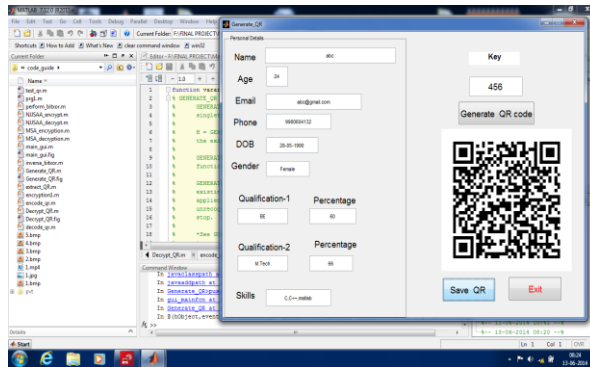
MATLAB R2013a

File Edit Text Go Cell Tools Debug Parallel Desktop Window Help

Current Folder: F:\FINAL PROJECT\

Shortcuts How to Add What's New clear command window win32

Current Folder

code_guide

Name

test_qr.m
prg1.m
perform_bitxor.m
NJSAA_encrypt.m
NJSAA_decrypt.m
MSA_encryption.m
MSA_decryption.m
main_gui.m
main_gui.fig
inverse_bitxor.m
Generate_QR.m
Generate_QR.fig
extract_QR.m
encryption1.m
encode_qr.m
Decrypt_QR.m
Decrypt_QR.fig
decode_qr.m
5.bmp
4.bmp
3.bmp
2.bmp
1.mp4
1.jpg
1.bmp
pvt

Details

Editor - F:\FINAL PROJECT\

1.0

function vara
% GENERATE_QR
% GENERAT
% singlet
%
% H = GENE
% the exi
%
% GENERAT
% functio
%
% GENERAT
% existin
% applied
% unrecog
% stop.
%
% *See GUI

Decrypt_QR.m encode_

Command Window

In javaclasspath at
In javaaddpath at
In Generate_QR>push
In gui_mainfcn at
In Generate_QR at
In @(hObject,even

fx >>

Start

Generate_QR

Personal Details

Name abc

Age 24

Email abc@gmail.com

Phone 9988094132

DOB 20-05-1990

Gender Female

Qualification-1 BE

Percentage 60

Qualification-2 M.Tech

Percentage 66

Skills C,C++,matlab

Key

456

Generate QR code

Save QR

Exit

13-06-2014 08:20

Ln 1 Col 1 OVR

08:24
13-06-2014